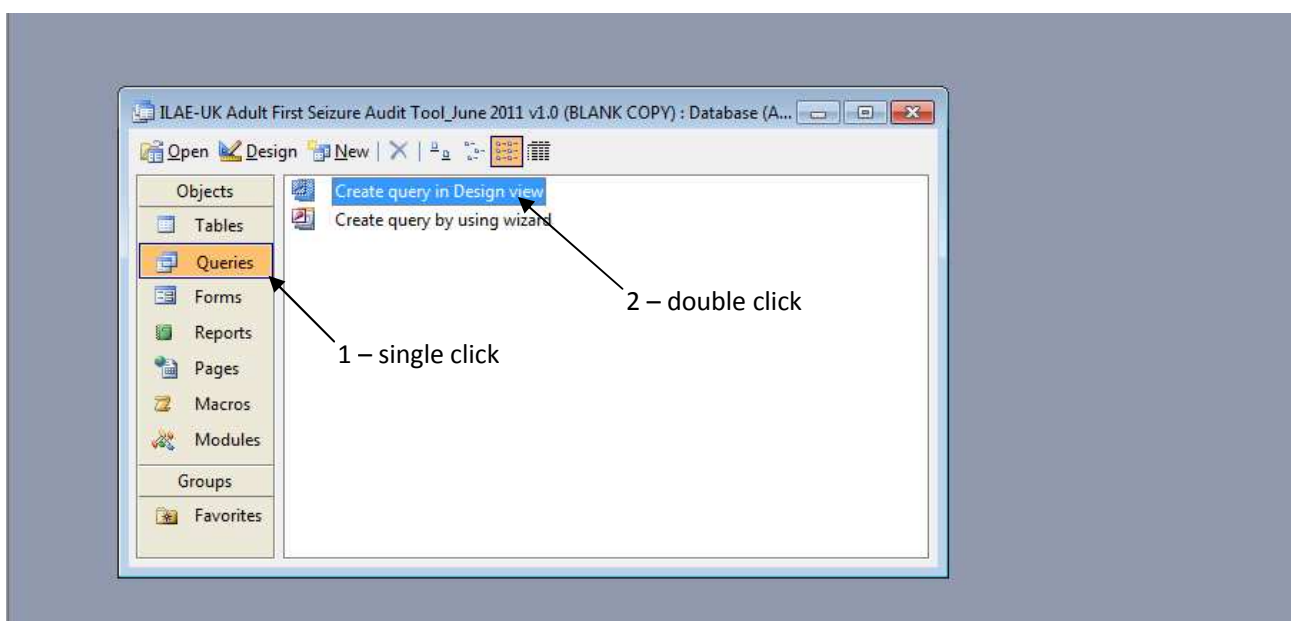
ILAE-UK Adult First Seizure Audit Tool_June 2011 v1.0 (BLANK COPY) : Database (A...

Open Design New

Objects
Tables
Queries
Forms
Reports
Pages
Macros
Modules
Groups
Favorites

Create query in Design view
Create query by using wizard

2 – double click

1 – single click